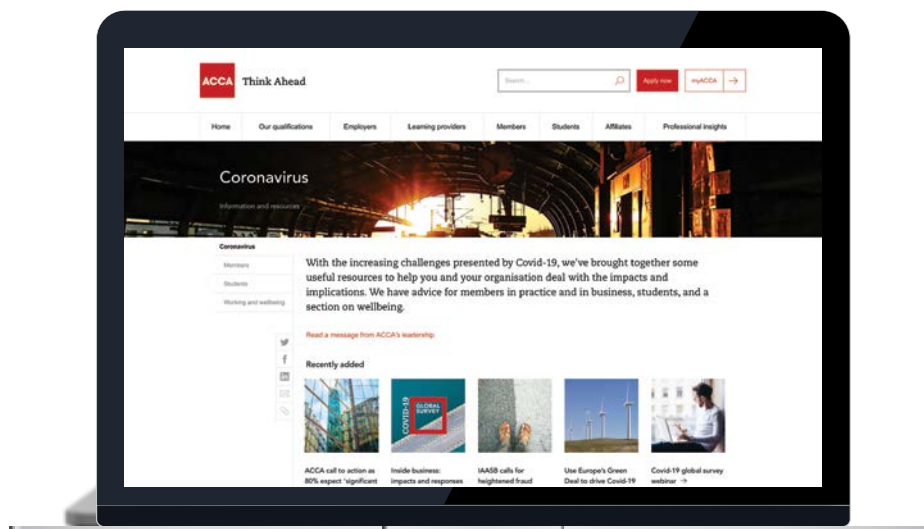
ACCA Think Ahead

Search...

Apply now

myACCA

Home | Our qualifications | Employers | Learning providers | Members | Students | Affiliates | Professional insights

Coronavirus

Information and resources

Coronavirus

Members

Students

Working and wellbeing

With the increasing challenges presented by Covid-19, we've brought together some useful resources to help you and your organisation deal with the impacts and implications. We have advice for members in practice and in business, students, and a section on wellbeing.

Read a message from ACCA's leadership

Recently added

COVID-19 GLOBAL SURVEY

ACCA call to action as 80% expect 'significant

Inside business: impacts and responses

IAASB calls for heightened fraud

Use Europe's Green Deal to drive Covid-19

Covid-19 global survey webinar →